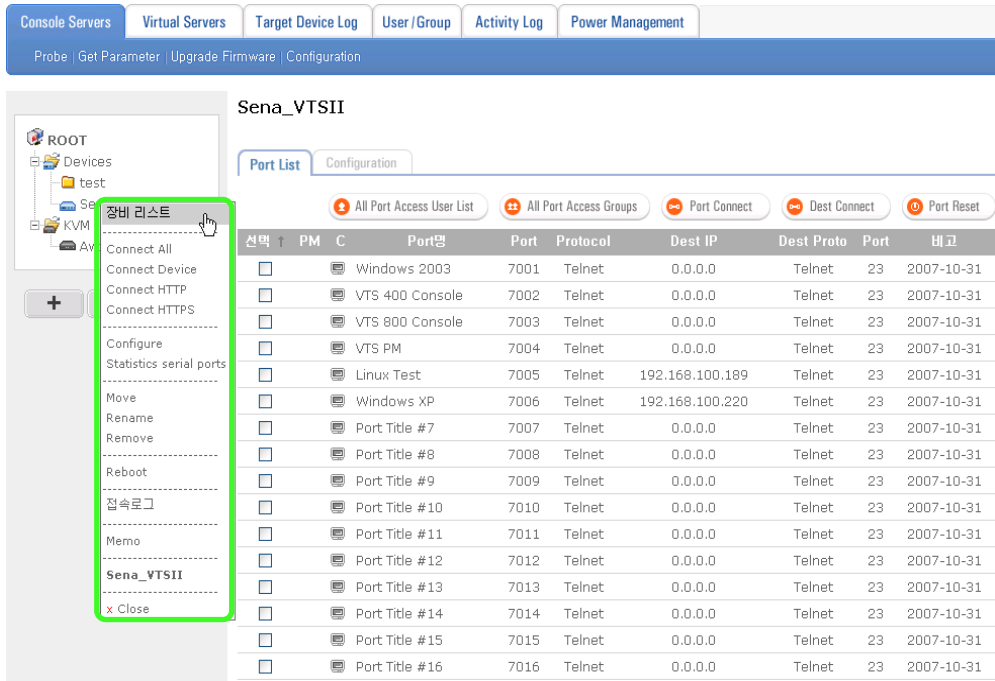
Console Servers | Virtual Servers | Target Device Log | User/Group | Activity Log | Power Management

Probe | Get Parameter | Upgrade Firmware | Configuration

ROOT
Devices
test
Se
KVM
Av

+

장비 리스트

Connect All
Connect Device
Connect HTTP
Connect HTTPS

Configure
Statistics serial ports

Move
Rename
Remove

Reboot

접속로그

Memo

Sena_VTSII

x Close

Sena_VTSII

Port List | Configuration

All Port Access User List | All Port Access Groups | Port Connect | Dest Connect | Port Reset

| 선택 | PM | C | Port명 | Port | Protocol | Dest IP | Dest Proto | Port | 비고 |
|---|---|---|---|---|---|---|---|---|---|
| | | | Windows 2003 | 7001 | Telnet | 0.0.0.0 | Telnet | 23 | 2007-10-31 |
| | | | VTS 400 Console | 7002 | Telnet | 0.0.0.0 | Telnet | 23 | 2007-10-31 |
| | | | VTS 800 Console | 7003 | Telnet | 0.0.0.0 | Telnet | 23 | 2007-10-31 |
| | | | VTS PM | 7004 | Telnet | 0.0.0.0 | Telnet | 23 | 2007-10-31 |
| | | | Linux Test | 7005 | Telnet | 192.168.100.189 | Telnet | 23 | 2007-10-31 |
| | | | Windows XP | 7006 | Telnet | 192.168.100.220 | Telnet | 23 | 2007-10-31 |
| | | | Port Title #7 | 7007 | Telnet | 0.0.0.0 | Telnet | 23 | 2007-10-31 |
| | | | Port Title #8 | 7008 | Telnet | 0.0.0.0 | Telnet | 23 | 2007-10-31 |
| | | | Port Title #9 | 7009 | Telnet | 0.0.0.0 | Telnet | 23 | 2007-10-31 |
| | | | Port Title #10 | 7010 | Telnet | 0.0.0.0 | Telnet | 23 | 2007-10-31 |
| | | | Port Title #11 | 7011 | Telnet | 0.0.0.0 | Telnet | 23 | 2007-10-31 |
| | | | Port Title #12 | 7012 | Telnet | 0.0.0.0 | Telnet | 23 | 2007-10-31 |
| | | | Port Title #13 | 7013 | Telnet | 0.0.0.0 | Telnet | 23 | 2007-10-31 |
| | | | Port Title #14 | 7014 | Telnet | 0.0.0.0 | Telnet | 23 | 2007-10-31 |
| | | | Port Title #15 | 7015 | Telnet | 0.0.0.0 | Telnet | 23 | 2007-10-31 |
| | | | Port Title #16 | 7016 | Telnet | 0.0.0.0 | Telnet | 23 | 2007-10-31 |